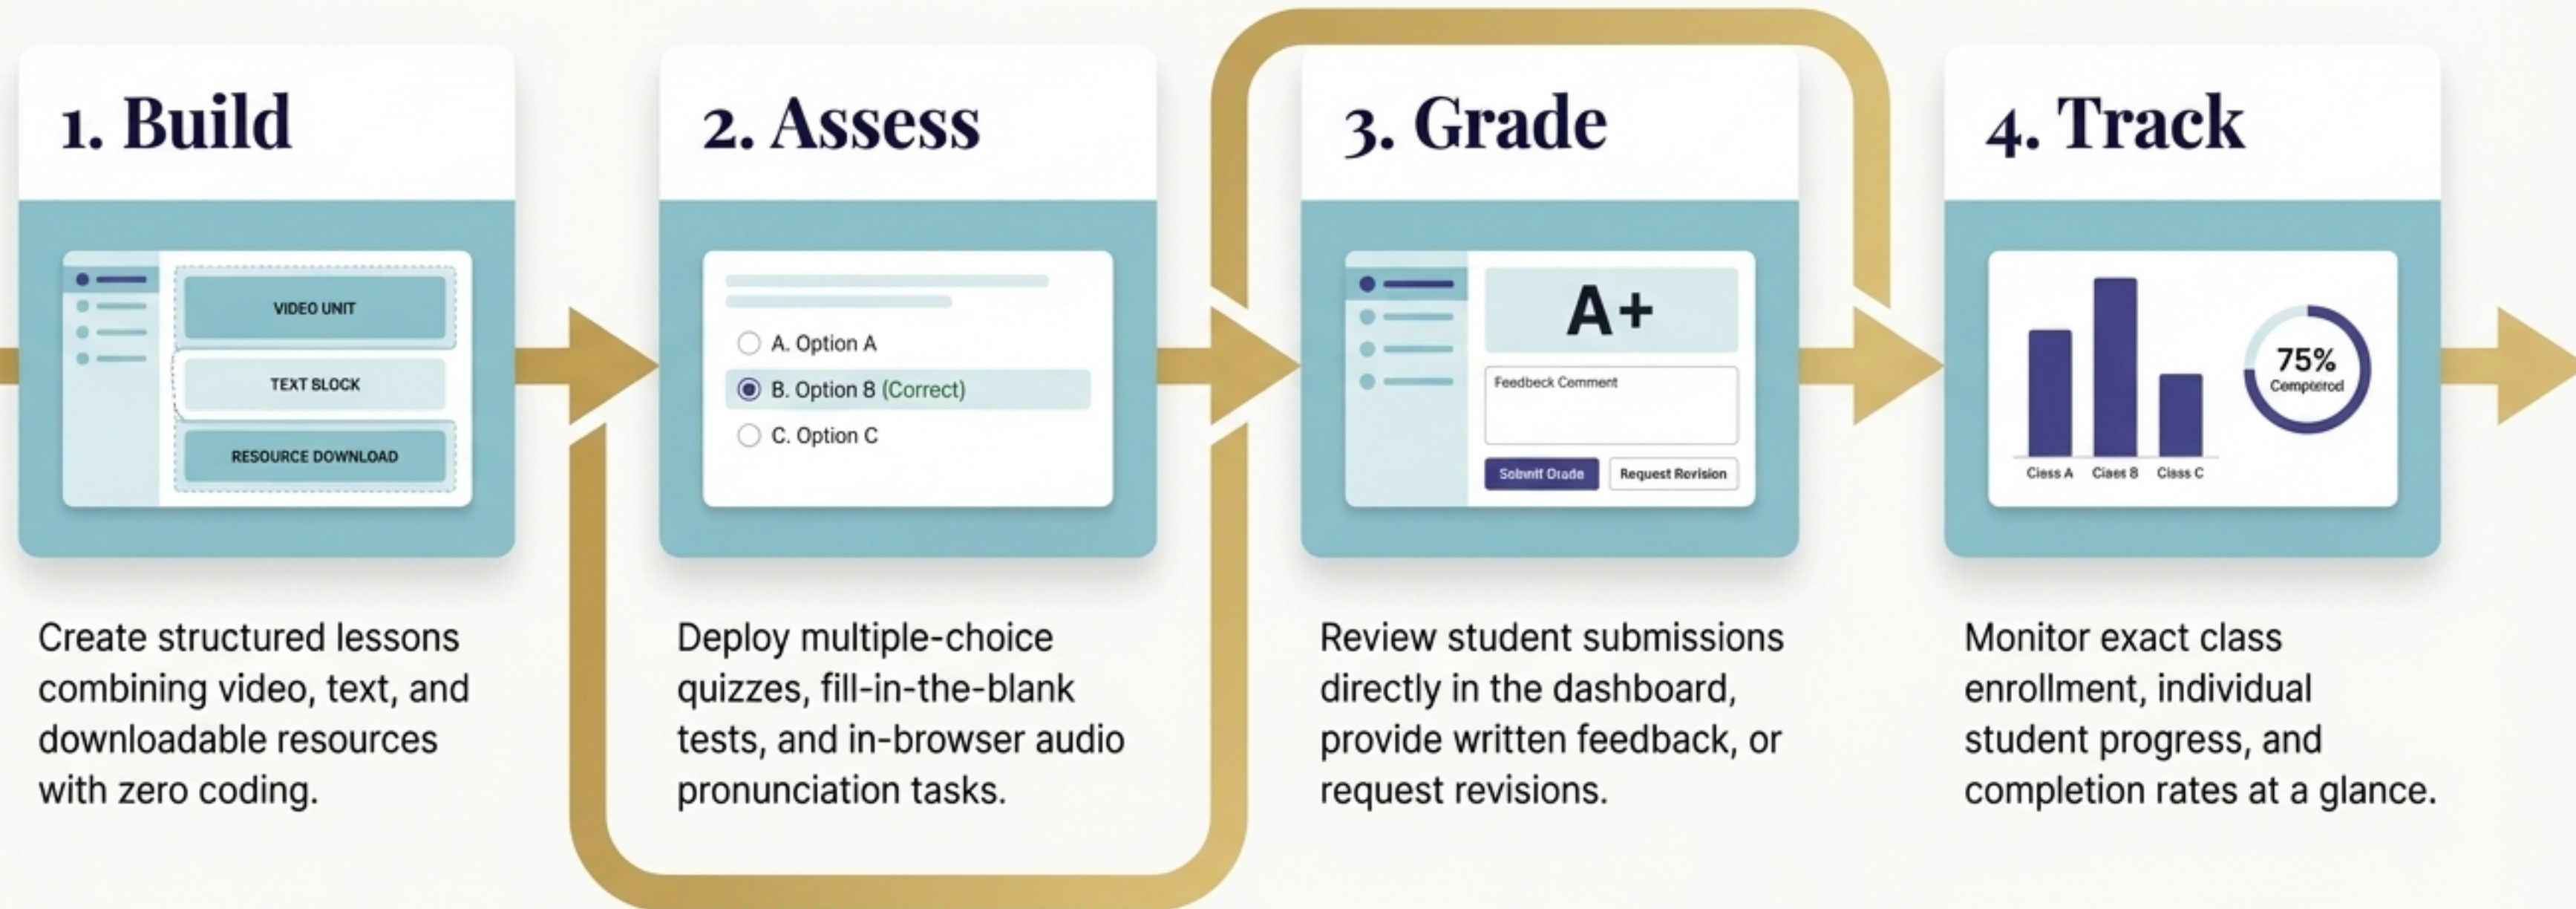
1. Build

VIDEO UNIT

TEXT BLOCK

RESOURCE DOWNLOAD

Create structured lessons combining video, text, and downloadable resources with zero coding.

2. Assess

A. Option A

B. Option B (Correct)

C. Option C

Deploy multiple-choice quizzes, fill-in-the-blank tests, and in-browser audio pronunciation tasks.

3. Grade

A+

Feedback Comment

Submit Grade

Request Revision

Review student submissions directly in the dashboard, provide written feedback, or request revisions.

4. Track

Class A

Class B

Class C

75% Completed

Monitor exact class enrollment, individual student progress, and completion rates at a glance.